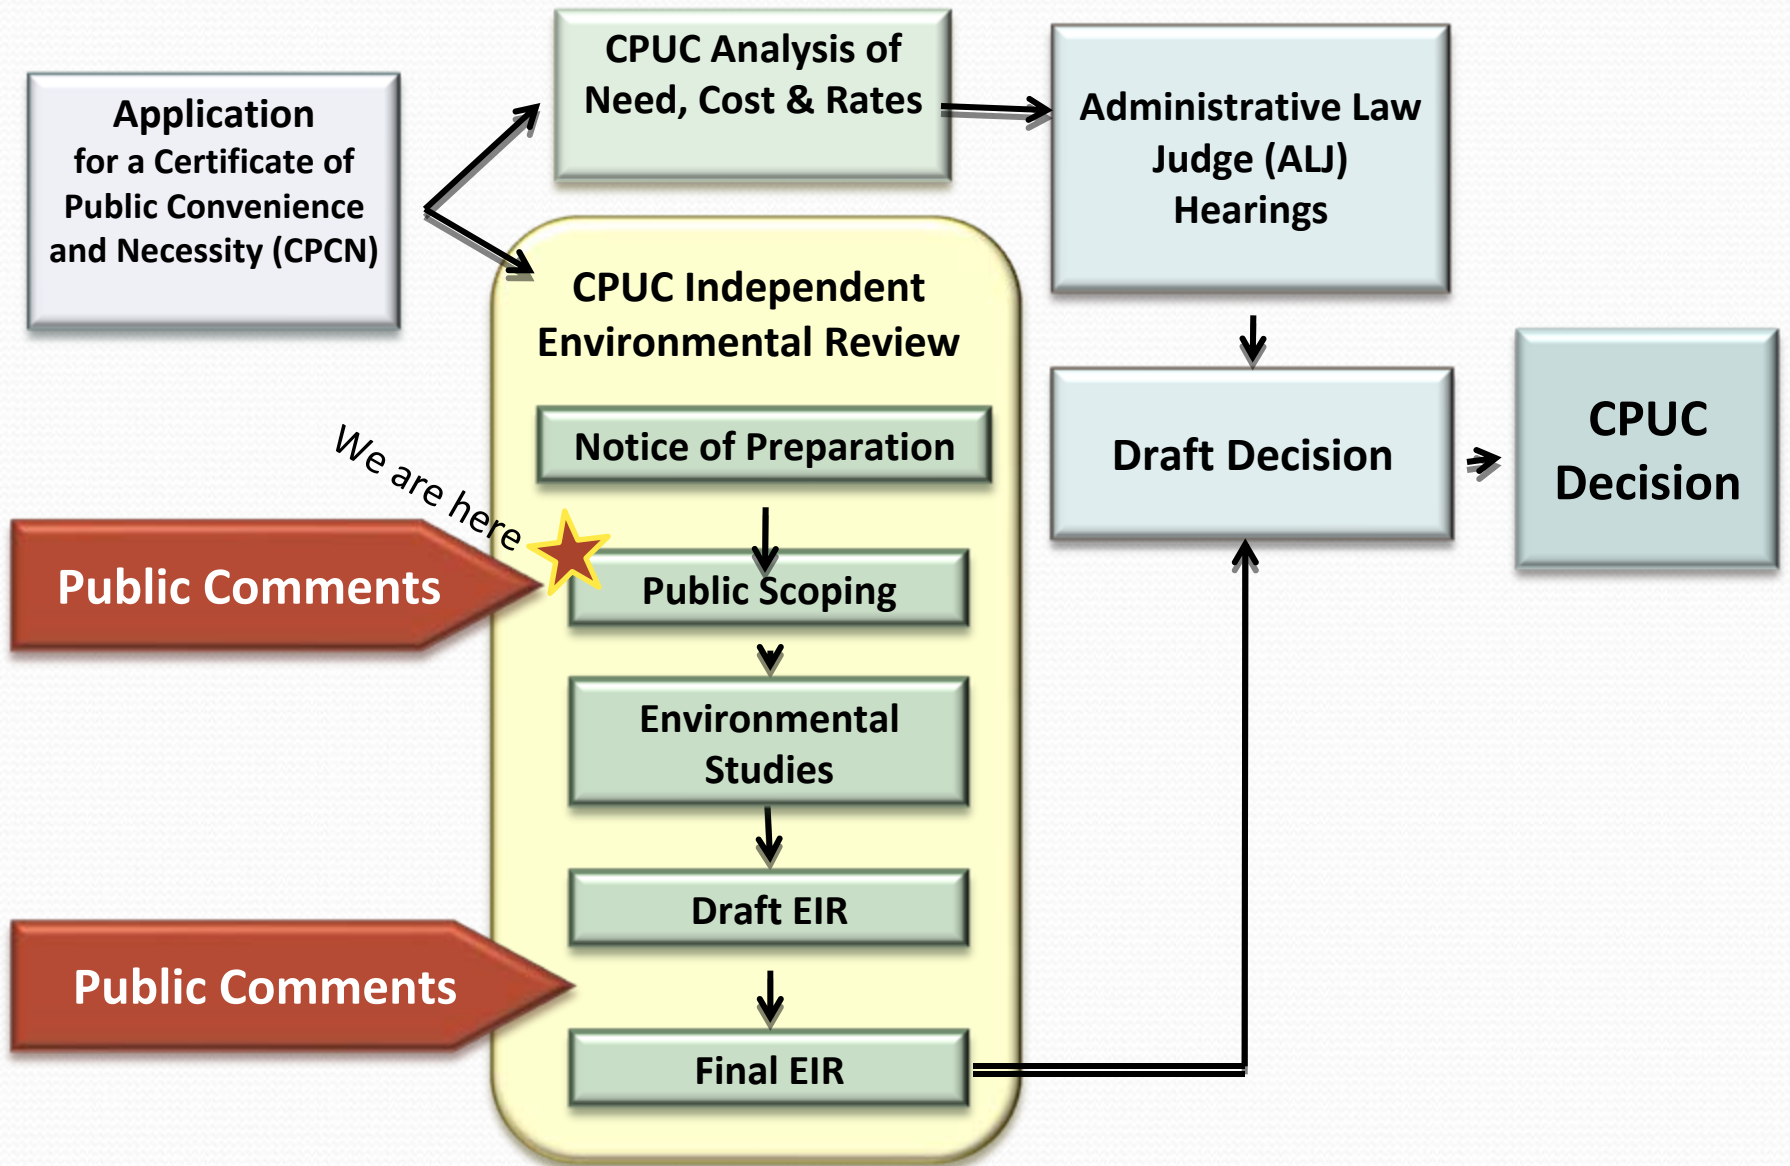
Application for a Certificate of Public Convenience and Necessity (CPCN)

CPUC Analysis of Need, Cost & Rates

Administrative Law Judge (ALJ) Hearings

CPUC Independent Environmental Review

Notice of Preparation

We are here

Public Comments

Public Scoping

Environmental Studies

Draft EIR

Public Comments

Final EIR

Draft Decision

CPUC Decision